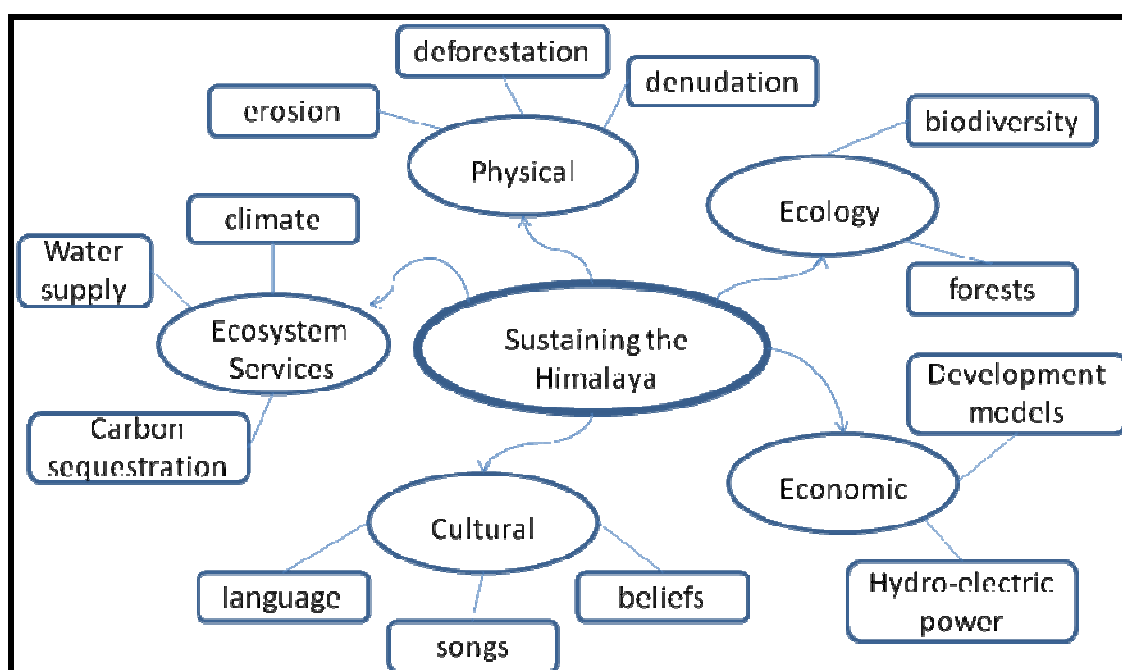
deforestation

denudation

erosion

Physical

biodiversity

Ecology

climate

Water supply

Ecosystem Services

Sustaining the Himalaya

forests

Development models

Carbon sequestration

Economic

Cultural

language

beliefs

songs

Hydro-electric power